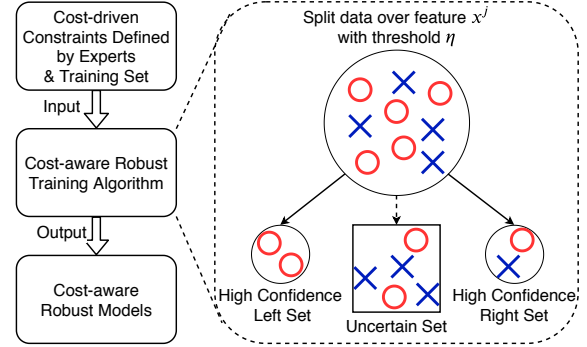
Cost-driven Constraints Defined by Experts & Training Set

Input

Cost-aware Robust Training Algorithm

Output

Cost-aware Robust Models

Split data over feature $x^j$ with threshold $\eta$

High Confidence Left Set

Uncertain Set

High Confidence Right Set